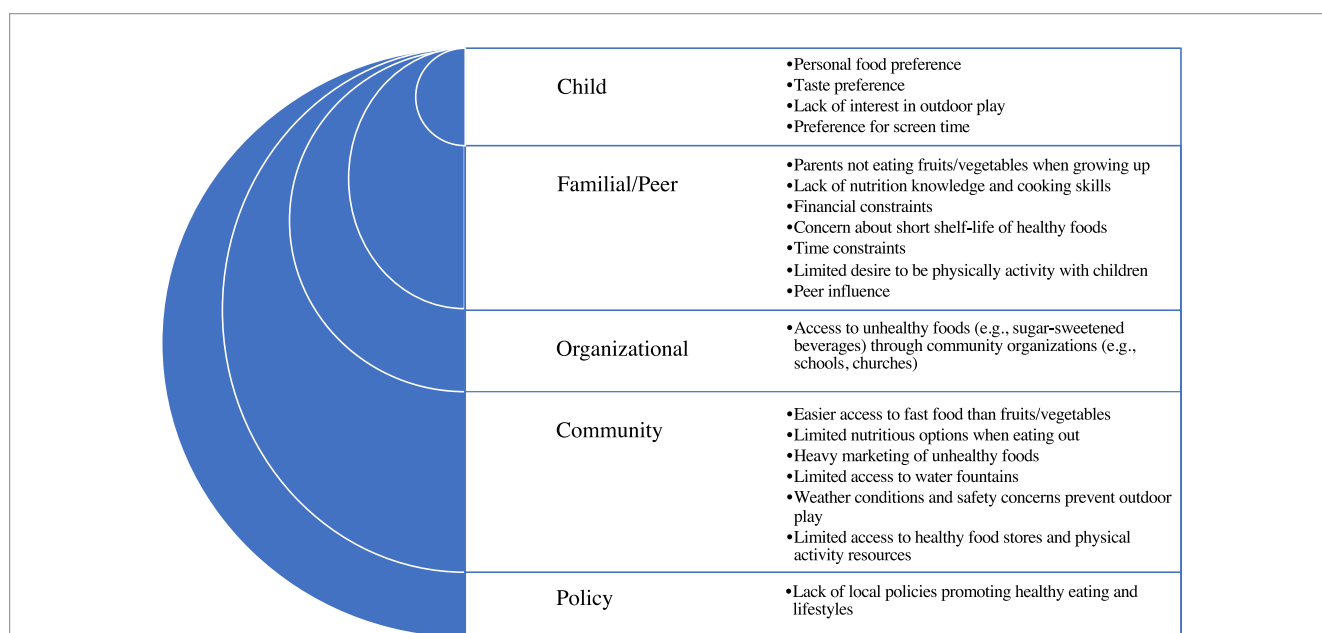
| | |
|---|---|
| Child | •Personal food preference<br>•Taste preference<br>•Lack of interest in outdoor play<br>•Preference for screen time |
| Familial/Peer | •Parents not eating fruits/vegetables when growing up<br>•Lack of nutrition knowledge and cooking skills<br>•Financial constraints<br>•Concern about short shelf-life of healthy foods<br>•Time constraints<br>•Limited desire to be physically activity with children<br>•Peer influence |
| Organizational | •Access to unhealthy foods (e.g., sugar-sweetened beverages) through community organizations (e.g., schools, churches) |
| Community | •Easier access to fast food than fruits/vegetables<br>•Limited nutritious options when eating out<br>•Heavy marketing of unhealthy foods<br>•Limited access to water fountains<br>•Weather conditions and safety concerns prevent outdoor play<br>•Limited access to healthy food stores and physical activity resources |
| Policy | •Lack of local policies promoting healthy eating and lifestyles |